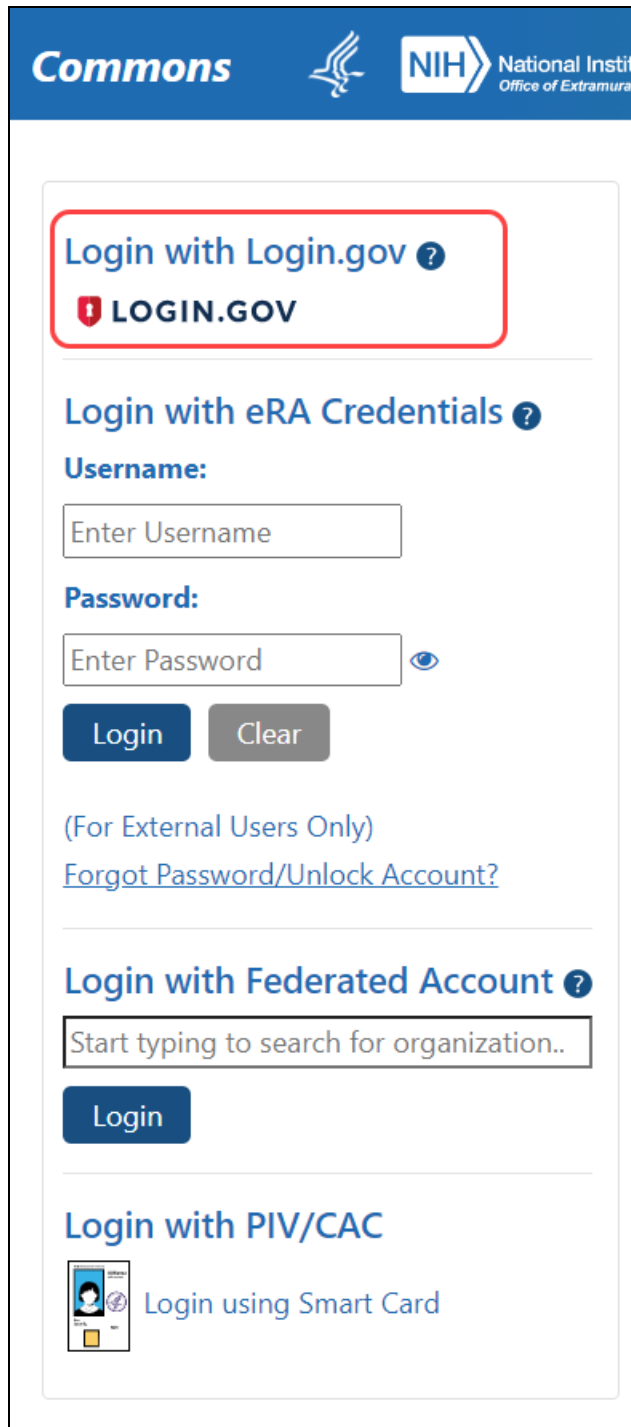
Commons NIH National Instit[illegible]
Office of Extramura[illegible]

Login with Login.gov ?

LOGIN.GOV

Login with eRA Credentials ?

Username:

Enter Username

Password:

Enter Password

Login Clear

(For External Users Only)

Forgot Password/Unlock Account?

Login with Federated Account ?

Start typing to search for organization..

Login

Login with PIV/CAC

Login using Smart Card